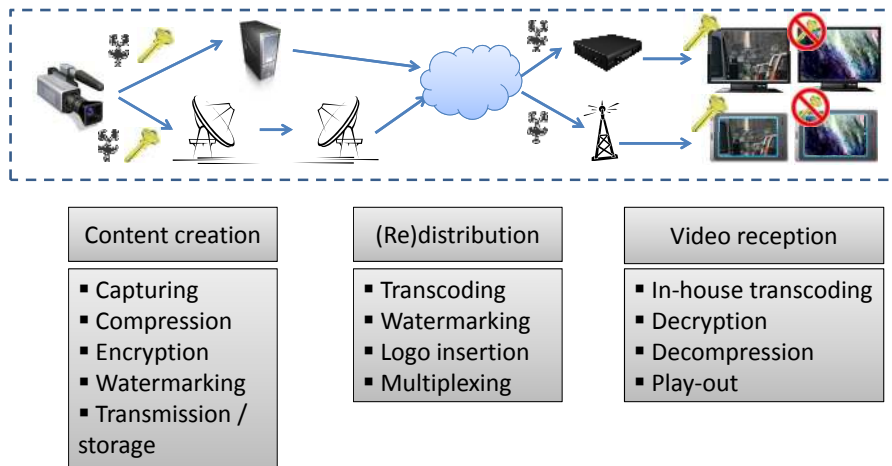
Content creation

- Capturing
- Compression
- Encryption
- Watermarking
- Transmission / storage

(Re)distribution

- Transcoding
- Watermarking
- Logo insertion
- Multiplexing

Video reception

- In-house transcoding
- Decryption
- Decompression
- Play-out